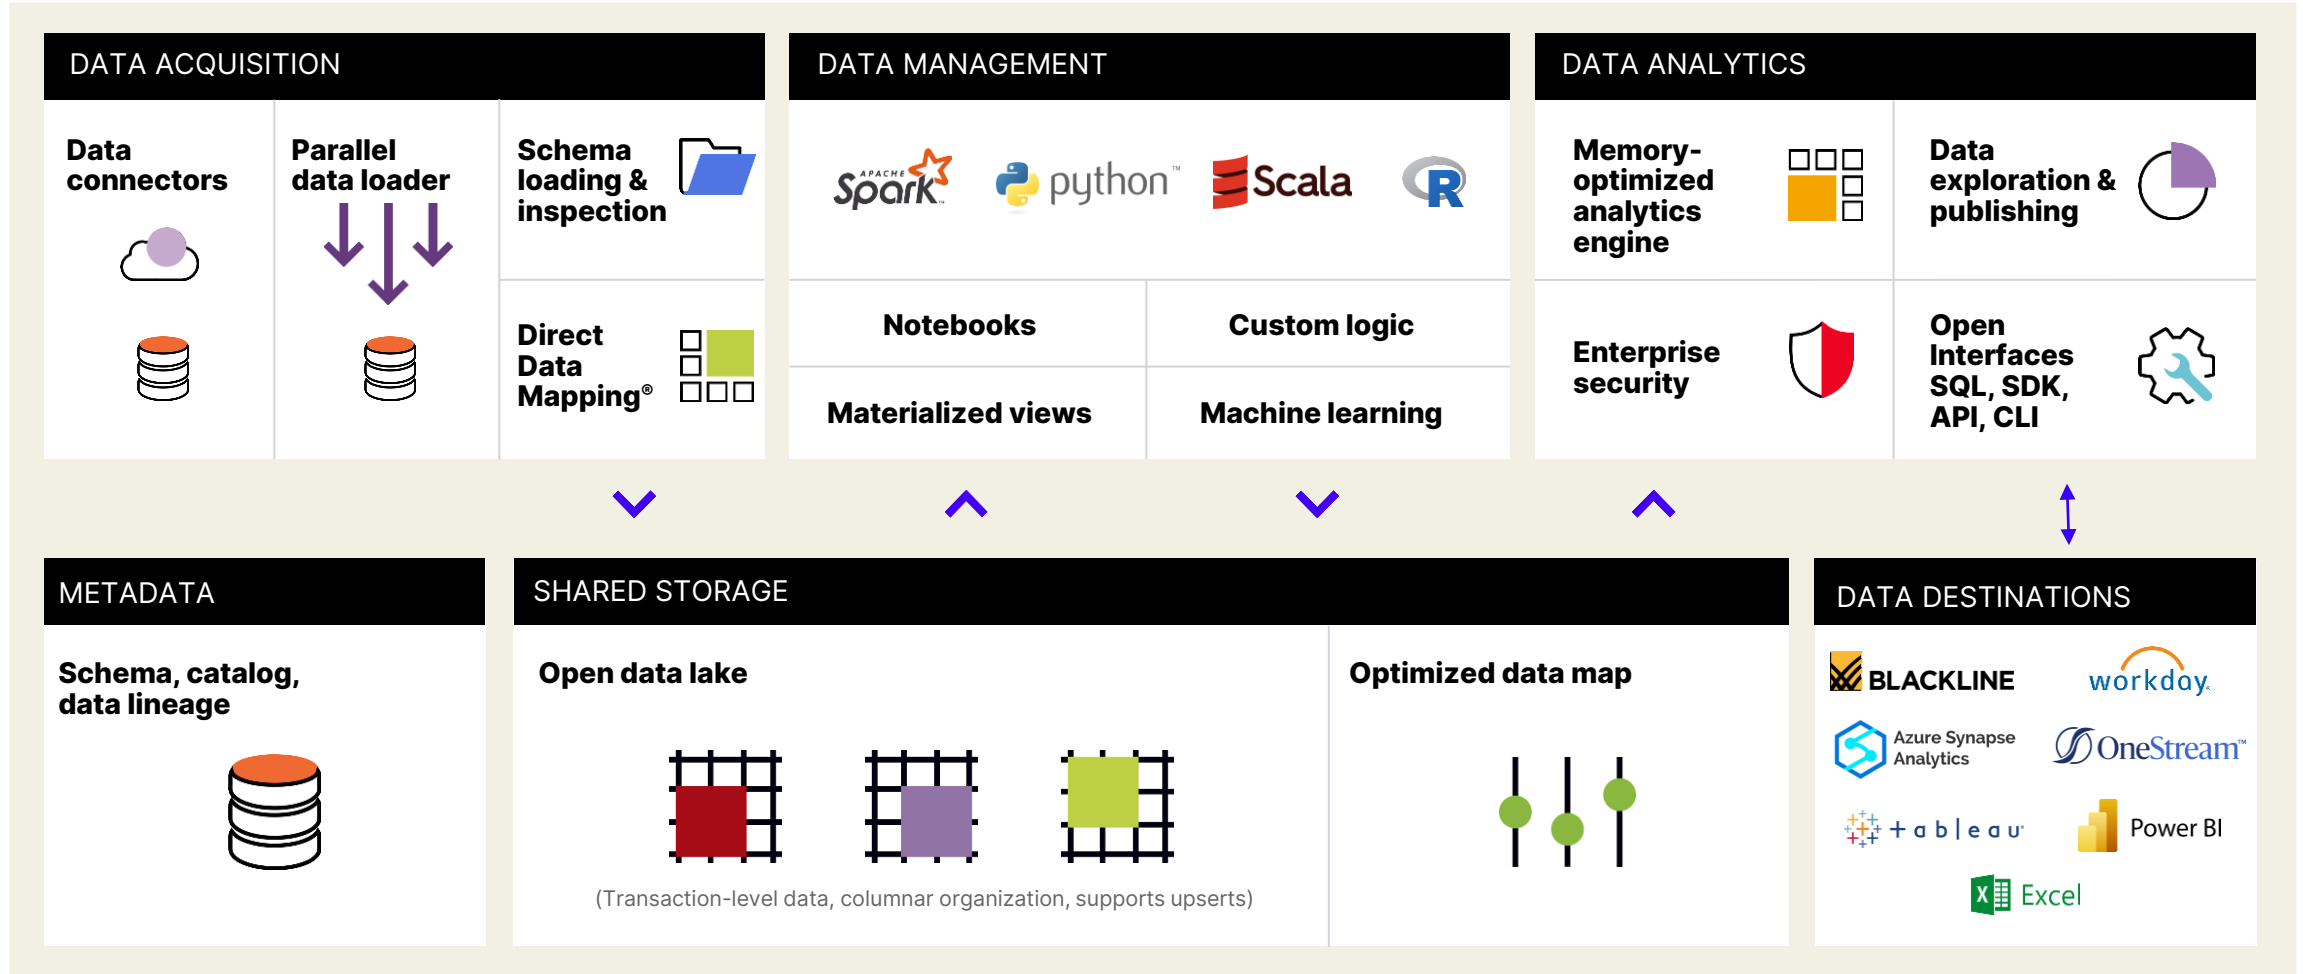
DATA ACQUISITION

Data connectors

Parallel data loader

Schema loading & inspection

Direct Data Mapping®

DATA MANAGEMENT

APACHE Spark

python™

Scala

R

Notebooks

Custom logic

Materialized views

Machine learning

DATA ANALYTICS

Memory-optimized analytics engine

Data exploration & publishing

Enterprise security

Open Interfaces SQL, SDK, API, CLI

METADATA

Schema, catalog, data lineage

SHARED STORAGE

Open data lake

(Transaction-level data, columnar organization, supports upserts)

Optimized data map

DATA DESTINATIONS

BLACKLINE

workday.

Azure Synapse Analytics

OneStream™

+ a b | e a u

Power BI

Excel